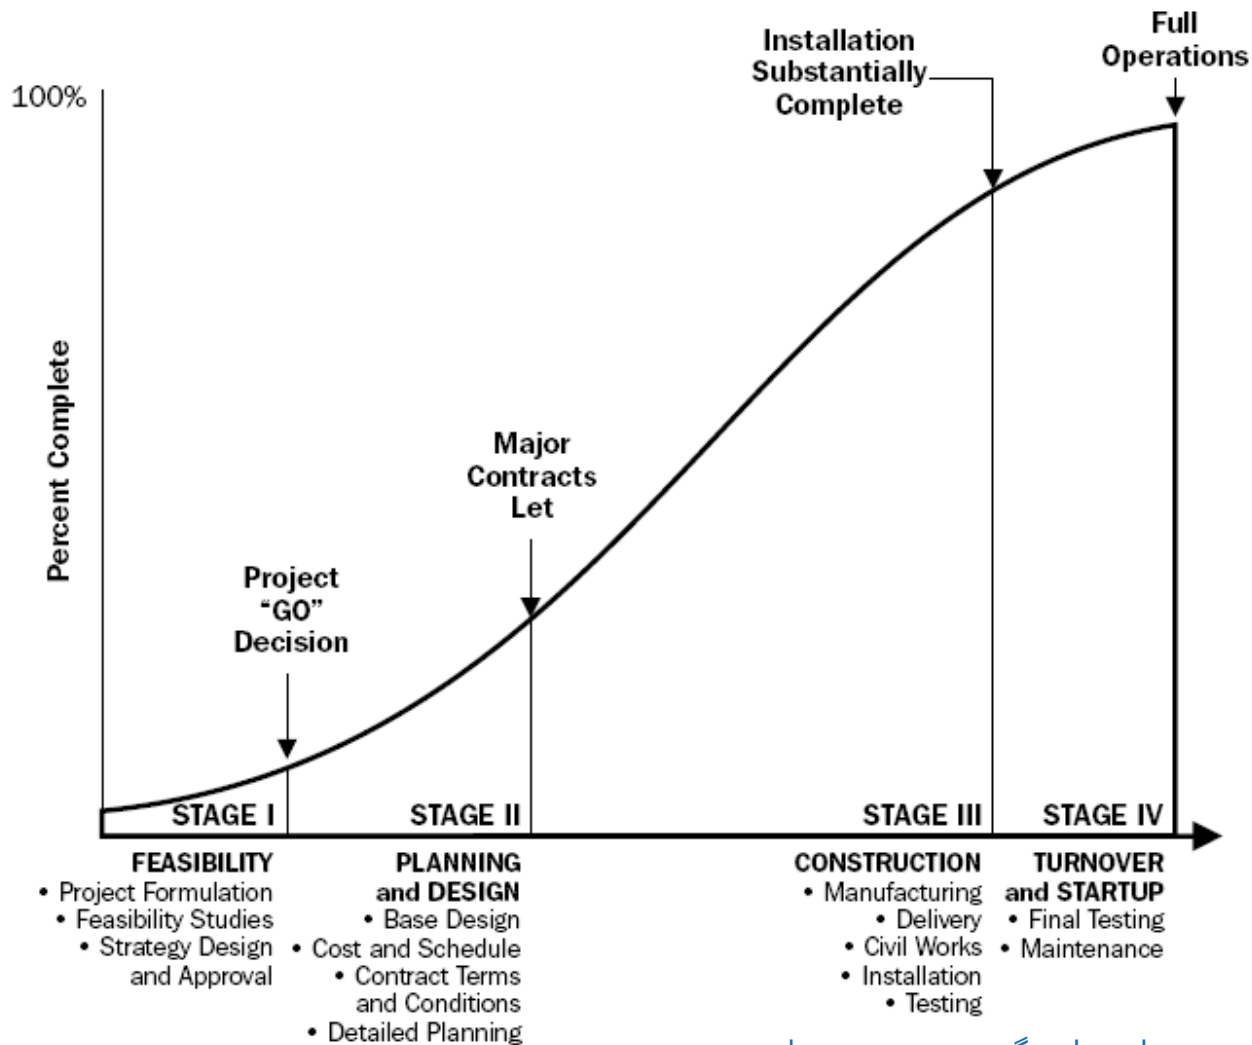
Full Operations

Installation Substantially Complete

100%

Percent Complete

Major Contracts Let

Project "GO" Decision

STAGE I

STAGE II

STAGE III

STAGE IV

FEASIBILITY
• Project Formulation
• Feasibility Studies
• Strategy Design and Approval

PLANNING and DESIGN
• Base Design
• Cost and Schedule
• Contract Terms and Conditions
• Detailed Planning

CONSTRUCTION
• Manufacturing
• Delivery
• Civil Works
• Installation
• Testing

TURNOVER and STARTUP
• Final Testing
• Maintenance

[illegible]